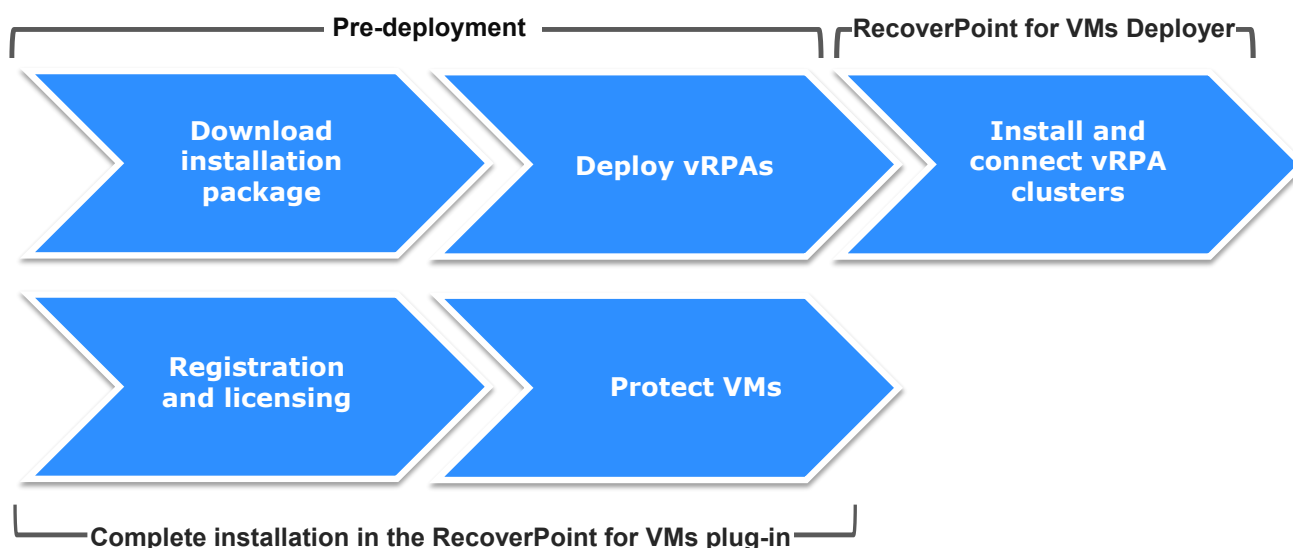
Pre-deployment

RecoverPoint for VMs Deployer

Download installation package

Deploy vRPAs

Install and connect vRPA clusters

Registration and licensing

Protect VMs

Complete installation in the RecoverPoint for VMs plug-in